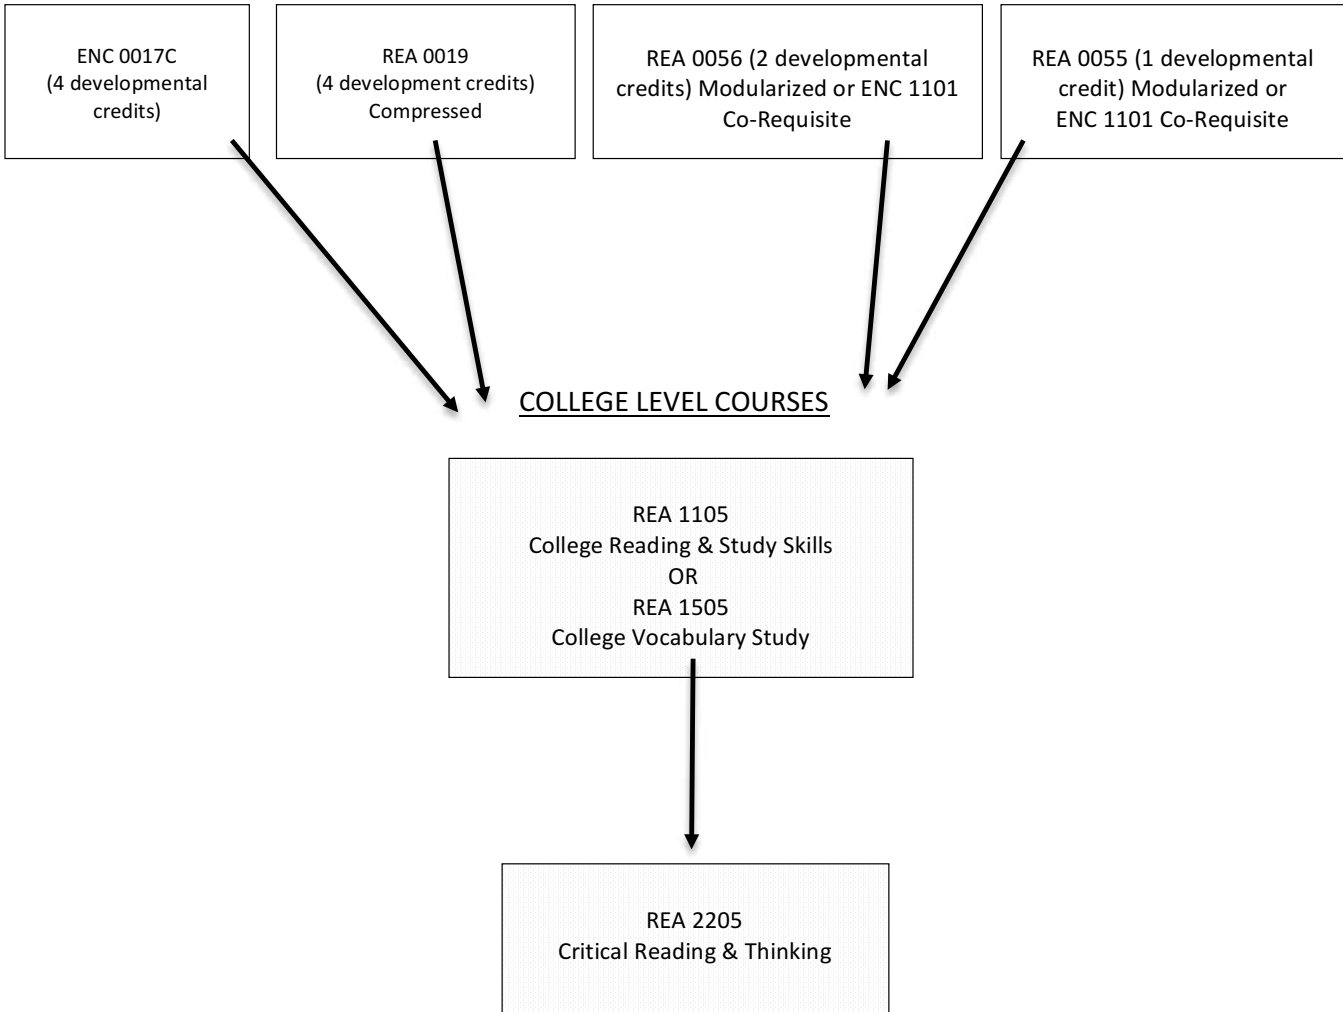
ENC 0017C
(4 developmental credits)

REA 0019
(4 development credits)
Compressed

REA 0056 (2 developmental credits) Modularized or ENC 1101 Co-Requisite

REA 0055 (1 developmental credit) Modularized or ENC 1101 Co-Requisite

COLLEGE LEVEL COURSES

REA 1105
College Reading & Study Skills
OR
REA 1505
College Vocabulary Study

REA 2205
Critical Reading & Thinking